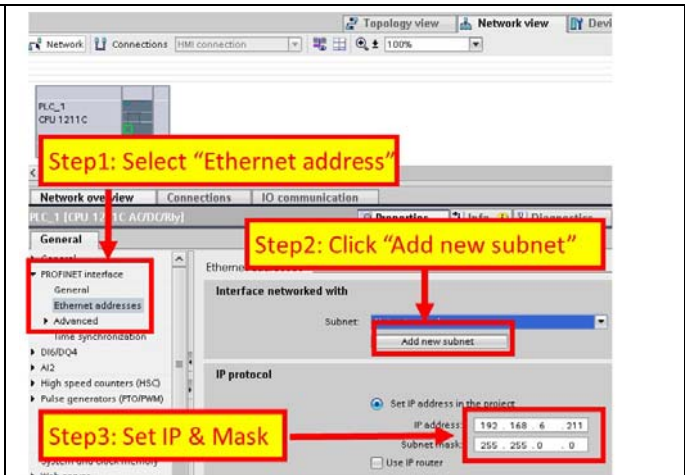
Topology view | Network view | Devi

Network | Connections | HMI connection | 100%

PLC_1
CPU 1211C

Step1: Select "Ethernet address"

Network overview | Connections | IO communication

PLC_1 [CPU 1211C AC/DC/Rly]

Properties | Info | Diagnostics

General

Step2: Click "Add new subnet"

General
PROFINET interface
General
Ethernet addresses
Advanced
Time synchronization
DI6/DQ4
AI2
High speed counters (HSC)
Pulse generators (PTO/PWM)
System and clock memory

Ethernet addresses

Interface networked with

Subnet:

Add new subnet

IP protocol

Set IP address in the project

IP address: 192 . 168 . 6 . 211

Subnet mask: 255 . 255 . 0 . 0

Use IP router

Step3: Set IP & Mask